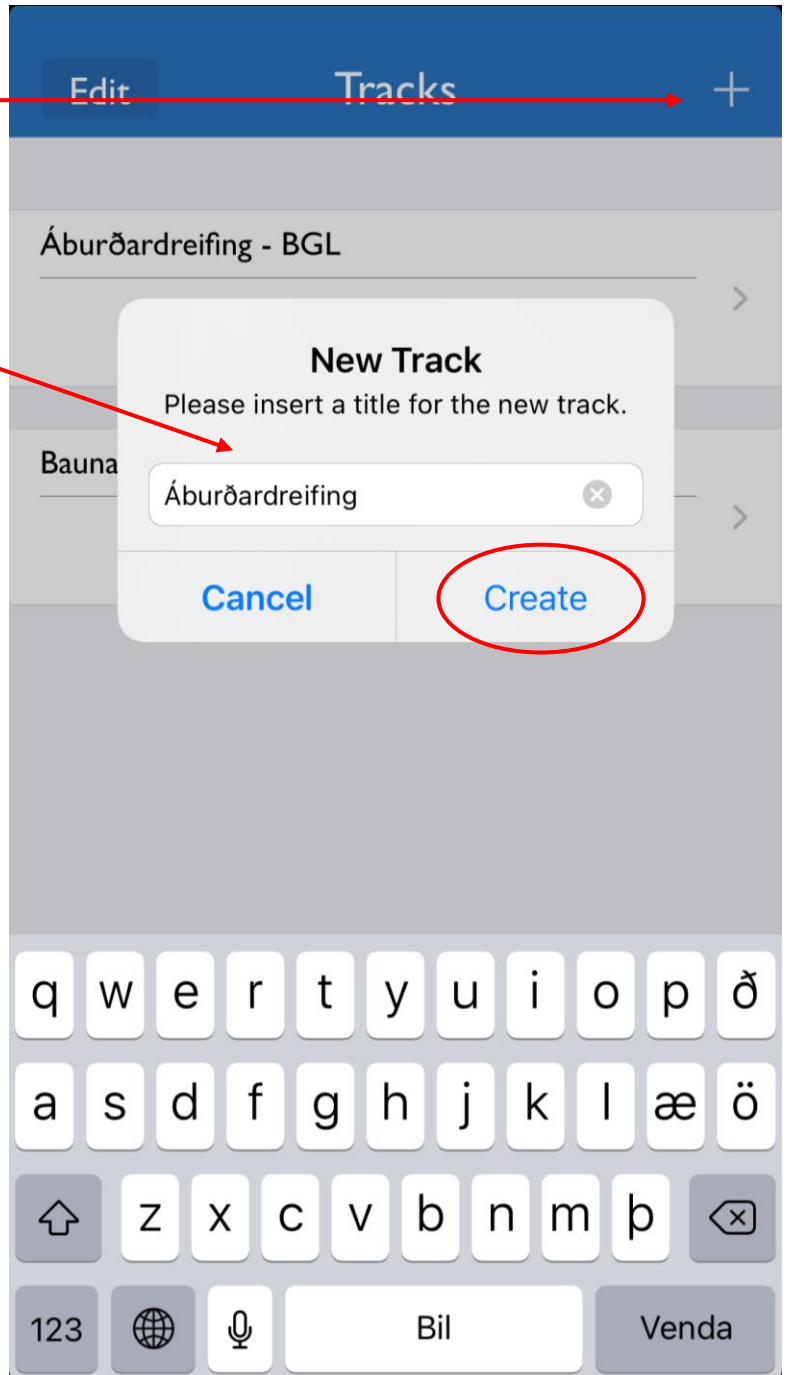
Edit Tracks +

Áburðardreifing - BGL

Bauna

New Track
Please insert a title for the new track.

Áburðardreifing

Cancel Create

q w e r t y u i o p ð
a s d f g h j k l æ ö
z x c v b n m þ
123 Bil Venda